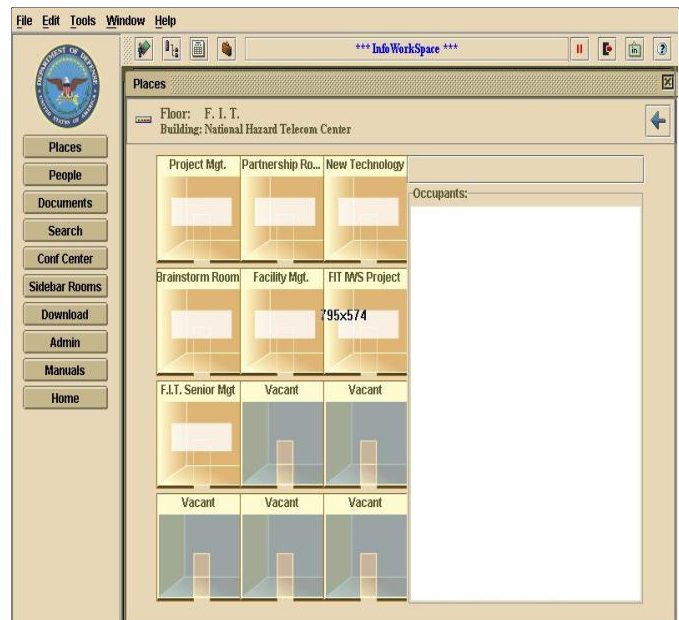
File Edit Tools Window Help

*** InfoWorkSpace ***

DEPARTMENT OF DEFENSE UNITED STATES OF AMERICA

Places
People
Documents
Search
Conf Center
Sidebar Rooms
Download
Admin
Manuals
Home

Places

Floor: F. I. T.
Building: National Hazard Telecom Center

Project Mgt.
Partnership Ro...
New Technology
Brainstorm Room
Facility Mgt.
FIT IWS Project
F.I.T. Senior Mgt
Vacant
Vacant
Vacant
Vacant
Vacant

795x574

Occupants: